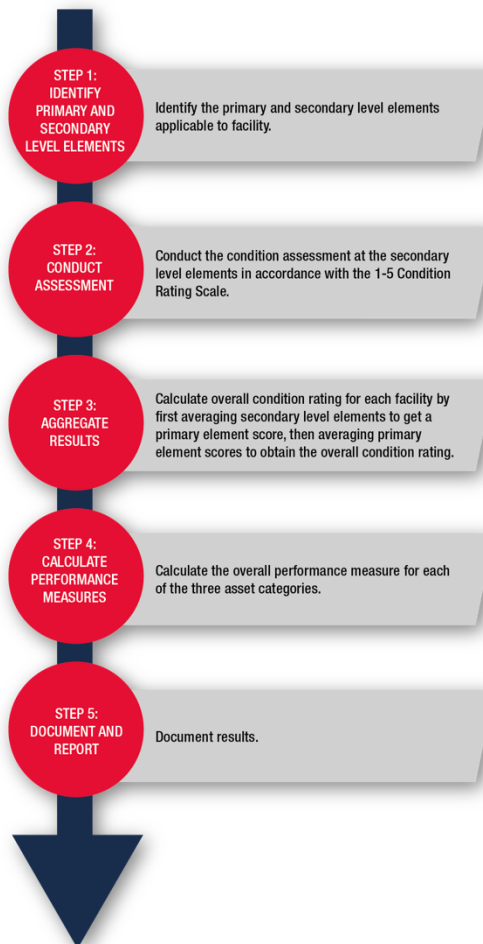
STEP 1:
IDENTIFY PRIMARY AND SECONDARY LEVEL ELEMENTS

Identify the primary and secondary level elements applicable to facility.

STEP 2:
CONDUCT ASSESSMENT

Conduct the condition assessment at the secondary level elements in accordance with the 1-5 Condition Rating Scale.

STEP 3:
AGGREGATE RESULTS

Calculate overall condition rating for each facility by first averaging secondary level elements to get a primary element score, then averaging primary element scores to obtain the overall condition rating.

STEP 4:
CALCULATE PERFORMANCE MEASURES

Calculate the overall performance measure for each of the three asset categories.

STEP 5:
DOCUMENT AND REPORT

Document results.